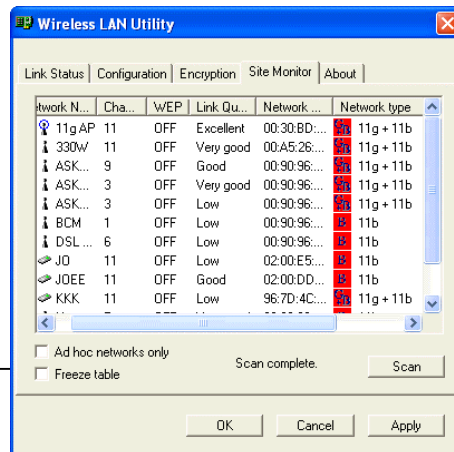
Wireless LAN Utility

Link Status | Configuration | Encryption | Site Monitor | About

| etwork N... | Cha... | WEP | Link Qu... | Network ... | Network type |
|---|---|---|---|---|---|
| 11g AP | 11 | OFF | Excellent | 00:30:BD:... | 11g + 11b |
| 330W | 11 | OFF | Very good | 00:A5:26:... | 11g + 11b |
| ASK... | 9 | OFF | Good | 00:90:96:... | 11g + 11b |
| ASK... | 3 | OFF | Very good | 00:90:96:... | 11g + 11b |
| ASK... | 3 | OFF | Low | 00:90:96:... | 11g + 11b |
| BCM | 1 | OFF | Low | 00:90:96:... | 11b |
| DSL ... | 6 | OFF | Low | 00:90:96:... | 11b |
| JO | 11 | OFF | Low | 02:00:E5:... | 11b |
| JOEE | 11 | OFF | Good | 02:00:DD... | 11b |
| KKK | 11 | OFF | Low | 96:7D:4C:... | 11g + 11b |

Ad hoc networks only
Freeze table
Scan complete.
Scan

OK
Cancel
Apply